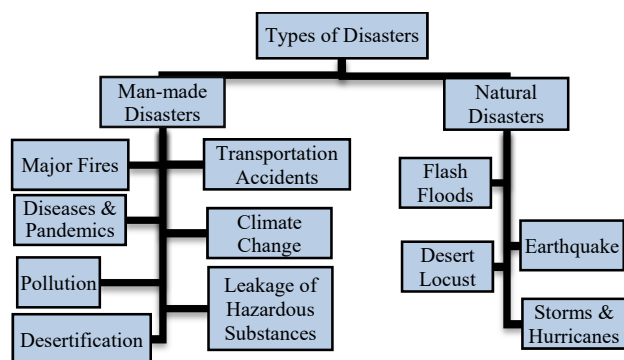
Types of Disasters

Man-made Disasters

Natural Disasters

Major Fires

Transportation Accidents

Diseases & Pandemics

Climate Change

Pollution

Leakage of Hazardous Substances

Desertification

Flash Floods

Desert Locust

Earthquake

Storms & Hurricanes